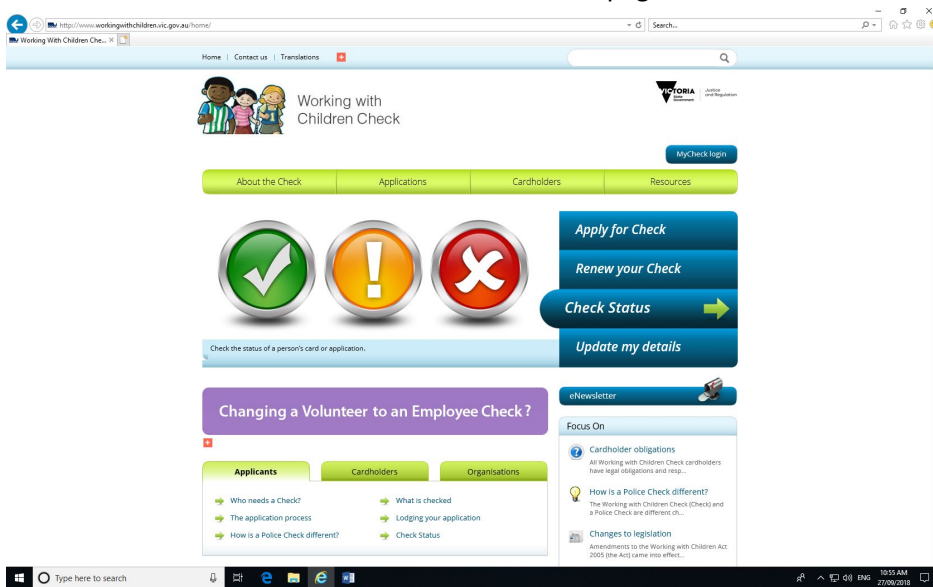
http://www.workingwithchildren.vic.gov.au/home/

Search...

Working With Children Che... ×

Home | Contact us | Translations

Working with Children Check

VICTORIA State Government | Justice and Regulation

MyCheck login

About the Check | Applications | Cardholders | Resources

Apply for Check

Renew your Check

Check Status

Update my details

Check the status of a person's card or application.

eNewsletter

Changing a Volunteer to an Employee Check?

Focus On

Cardholder obligations
All Working with Children Check cardholders have legal obligations and resp...

How is a Police Check different?
The Working with Children Check (Check) and a Police Check are different ch...

Changes to legislation
Amendments to the Working with Children Act 2005 (the Act) came into effect...

Applicants | Cardholders | Organisations

Who needs a Check?
The application process
How is a Police Check different?
What is checked
Lodging your application
Check Status

Type here to search

ENG 10:55 AM 27/09/2018